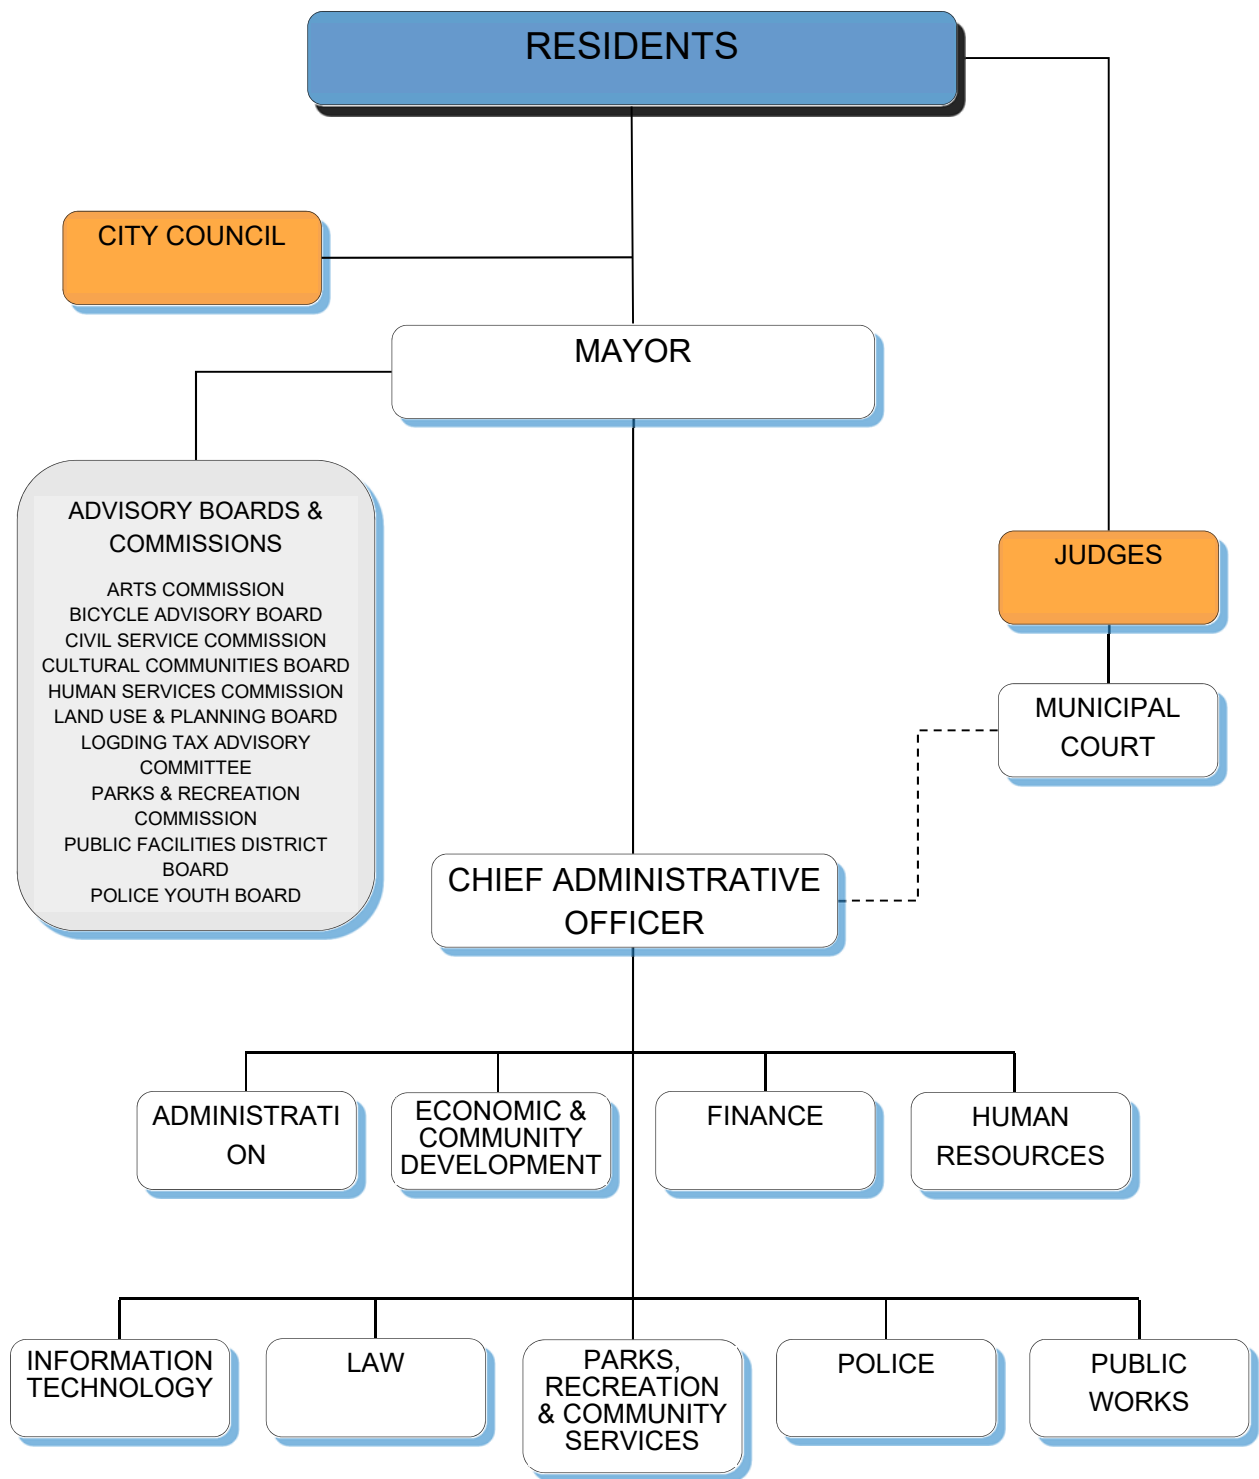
RESIDENTS

CITY COUNCIL

MAYOR

ADVISORY BOARDS & COMMISSIONS

ARTS COMMISSION
BICYCLE ADVISORY BOARD
CIVIL SERVICE COMMISSION
CULTURAL COMMUNITIES BOARD
HUMAN SERVICES COMMISSION
LAND USE & PLANNING BOARD
LOGDING TAX ADVISORY COMMITTEE
PARKS & RECREATION COMMISSION
PUBLIC FACILITIES DISTRICT BOARD
POLICE YOUTH BOARD

JUDGES

MUNICIPAL COURT

CHIEF ADMINISTRATIVE OFFICER

ADMINISTRATI ON

ECONOMIC & COMMUNITY DEVELOPMENT

FINANCE

HUMAN RESOURCES

INFORMATION TECHNOLOGY

LAW

PARKS, RECREATION & COMMUNITY SERVICES

POLICE

PUBLIC WORKS